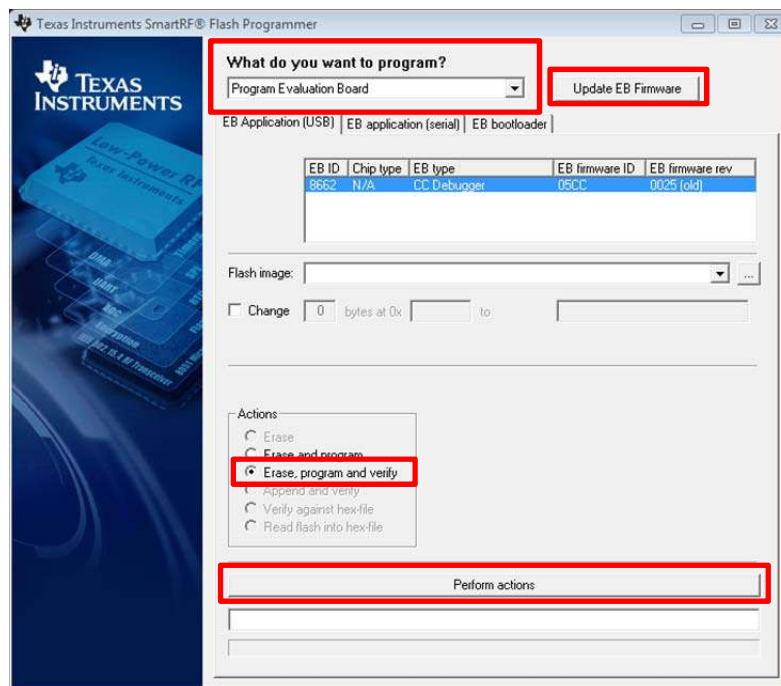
Texas Instruments SmartRF® Flash Programmer

TEXAS INSTRUMENTS

Low-Power RF
Texas Instruments

What do you want to program?

Program Evaluation Board

Update EB Firmware

EB Application (USB) | EB application (serial) | EB bootloader

| EB ID | Chip type | EB type | EB firmware ID | EB firmware rev |
|---|---|---|---|---|
| 8662 | N/A | CC Debugger | 05CC | 0025 (old) |

Flash image:

...

Change 0 bytes at 0x to

Actions
Erase
Erase and program
Erase, program and verify
Append and verify
Verify against hex-file
Read flash into hex-file

Perform actions